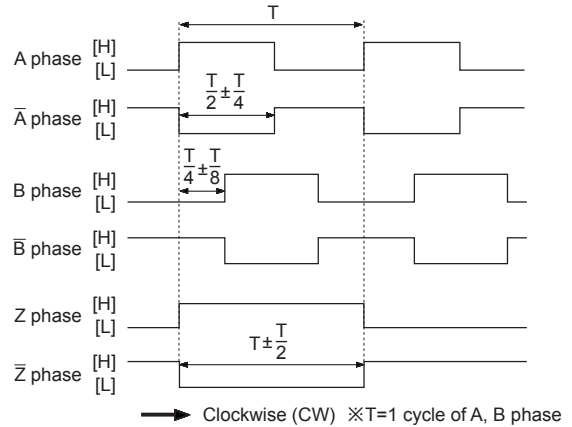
T

A phase [H] [L]

$\frac{T}{2} \pm \frac{T}{4}$

$\overline{A}$ phase [H] [L]

$\frac{T}{4} \pm \frac{T}{8}$

B phase [H] [L]

$\overline{B}$ phase [H] [L]

Z phase [H] [L]

$T \pm \frac{T}{2}$

$\overline{Z}$ phase [H] [L]

Clockwise (CW) ※T=1 cycle of A, B phase